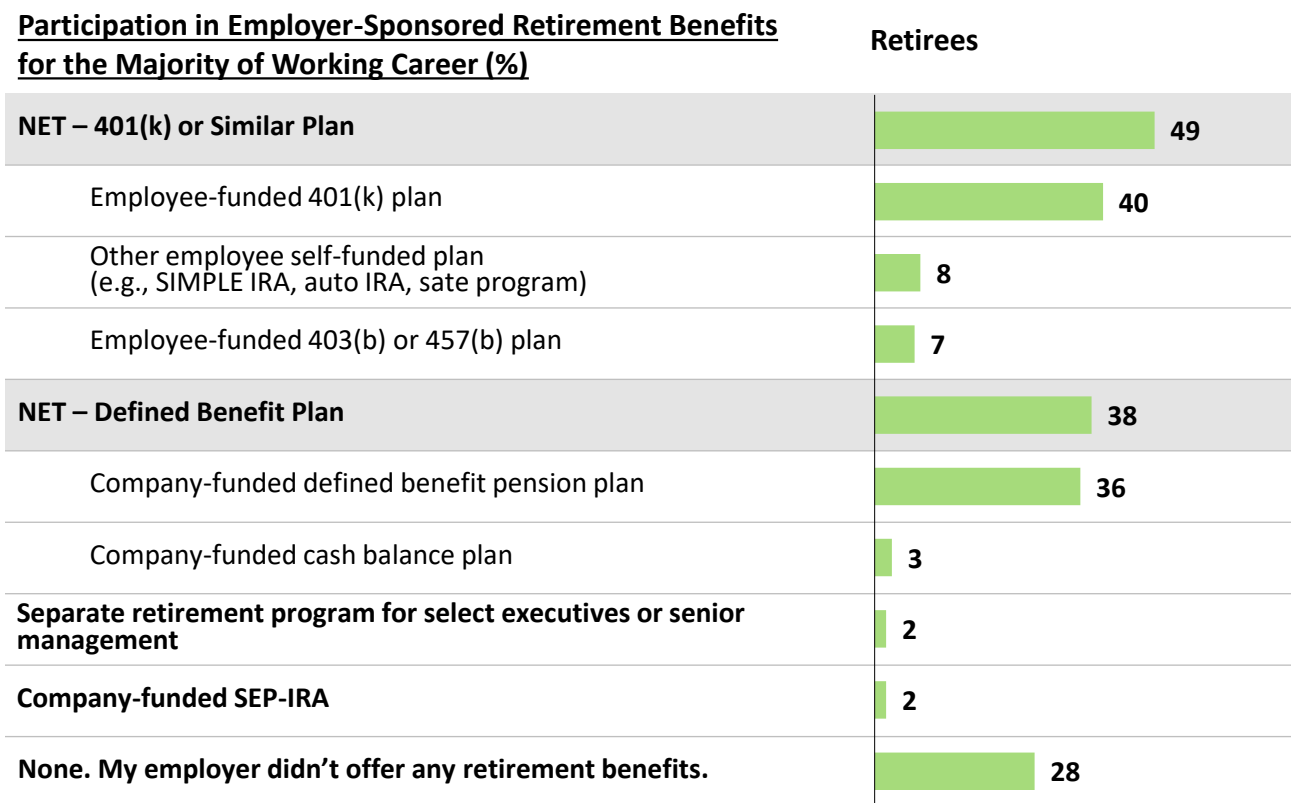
| Participation in Employer-Sponsored Retirement Benefits for the Majority of Working Career (%) | Retirees |
|---|---|
| NET – 401(k) or Similar Plan | 49 |
| Employee-funded 401(k) plan | 40 |
| Other employee self-funded plan (e.g., SIMPLE IRA, auto IRA, sate program) | 8 |
| Employee-funded 403(b) or 457(b) plan | 7 |
| NET – Defined Benefit Plan | 38 |
| Company-funded defined benefit pension plan | 36 |
| Company-funded cash balance plan | 3 |
| Separate retirement program for select executives or senior management | 2 |
| Company-funded SEP-IRA | 2 |
| None. My employer didn't offer any retirement benefits. | 28 |